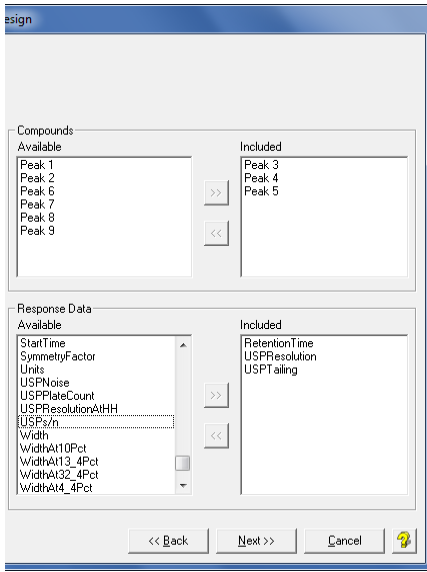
esign

Compounds
Available
Peak 1
Peak 2
Peak 6
Peak 7
Peak 8
Peak 9

>>
<<

Included
Peak 3
Peak 4
Peak 5

Response Data
Available
StartTime
SymmetryFactor
Units
USPNoise
USPPlateCount
USPResolutionAtHH
USPs/n
Width
WidthAt10Pct
WidthAt13_4Pct
WidthAt32_4Pct
WidthAt4_4Pct

>>
<<

Included
RetentionTime
USPResolution
USPTailing

<< Back
Next >>
Cancel
?